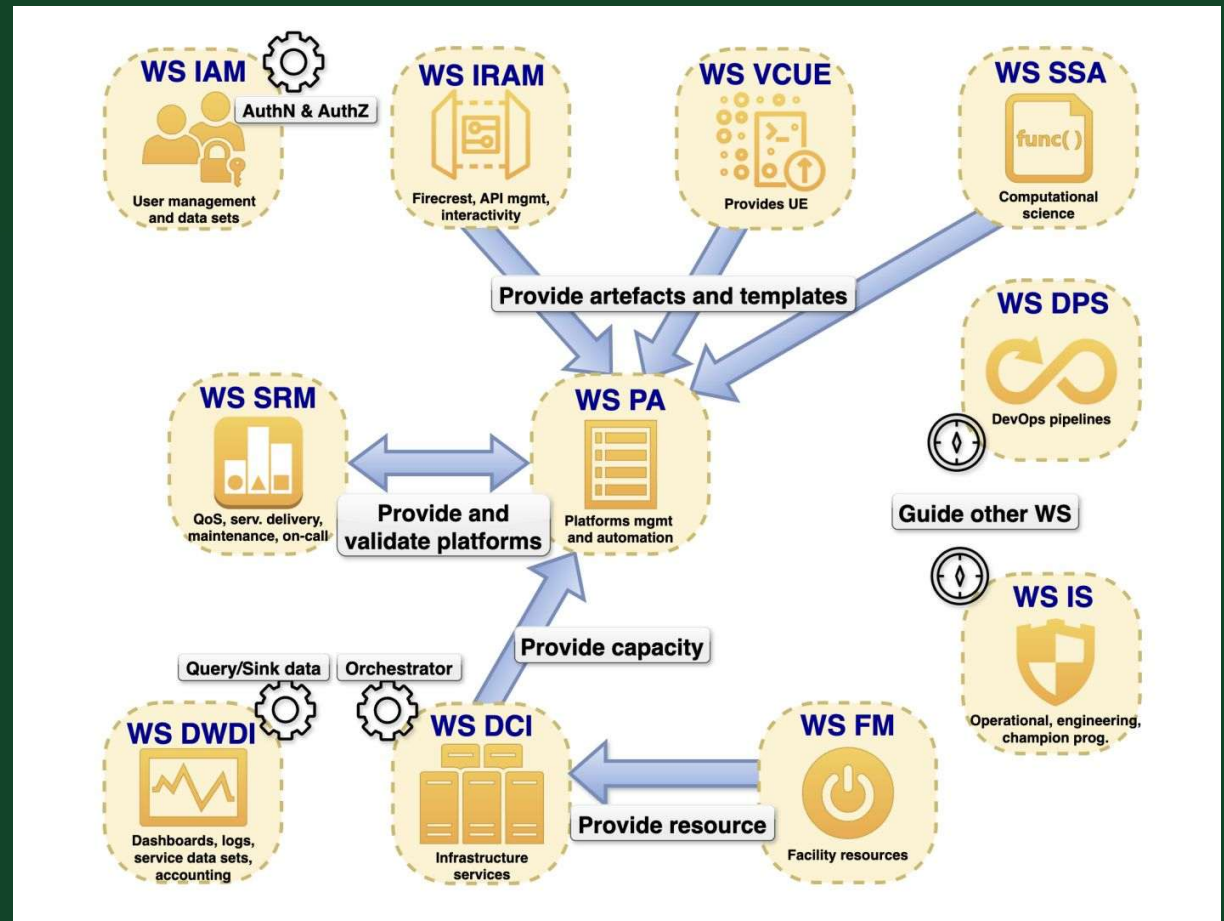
WS IAM

AuthN & AuthZ

User management and data sets

WS IRAM

Firecrest, API mgmt, interactivity

WS VCUE

Provides UE

WS SSA

func( )

Computational science

Provide artefacts and templates

WS DPS

DevOps pipelines

WS SRM

QoS, serv. delivery, maintenance, on-call

Provide and validate platforms

WS PA

Platforms mgmt and automation

Guide other WS

WS IS

Operational, engineering, champion prog.

Provide capacity

Query/Sink data

Orchestrator

WS DWDI

Dashboards, logs, service data sets, accounting

WS DCI

Infrastructure services

WS FM

Facility resources

Provide resource